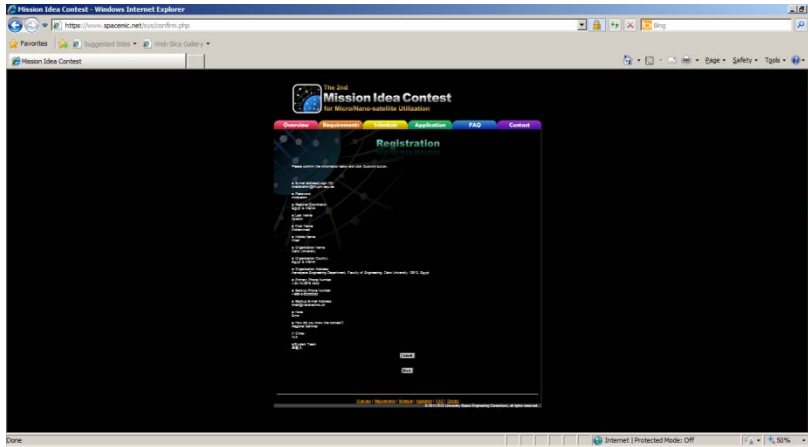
Mission Idea Contest - Windows Internet Explorer

https://www.spacemic.net/sys/confirm.php

Bing

Favorites

Suggested Sites

Web Slice Gallery

Mission Idea Contest

Page

Safety

Tools

The 2nd

Mission Idea Contest

for Micro/Nano-satellite Utilization

Overview

Requirements

Schedule

Application

FAQ

Contact

Registration

Please confirm the information below and click Submit button.

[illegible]

Submit

Back

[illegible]

© 2011-2012 University Space Engineering Consortium, all rights reserved.

Done

Internet | Protected Mode: Off

50%